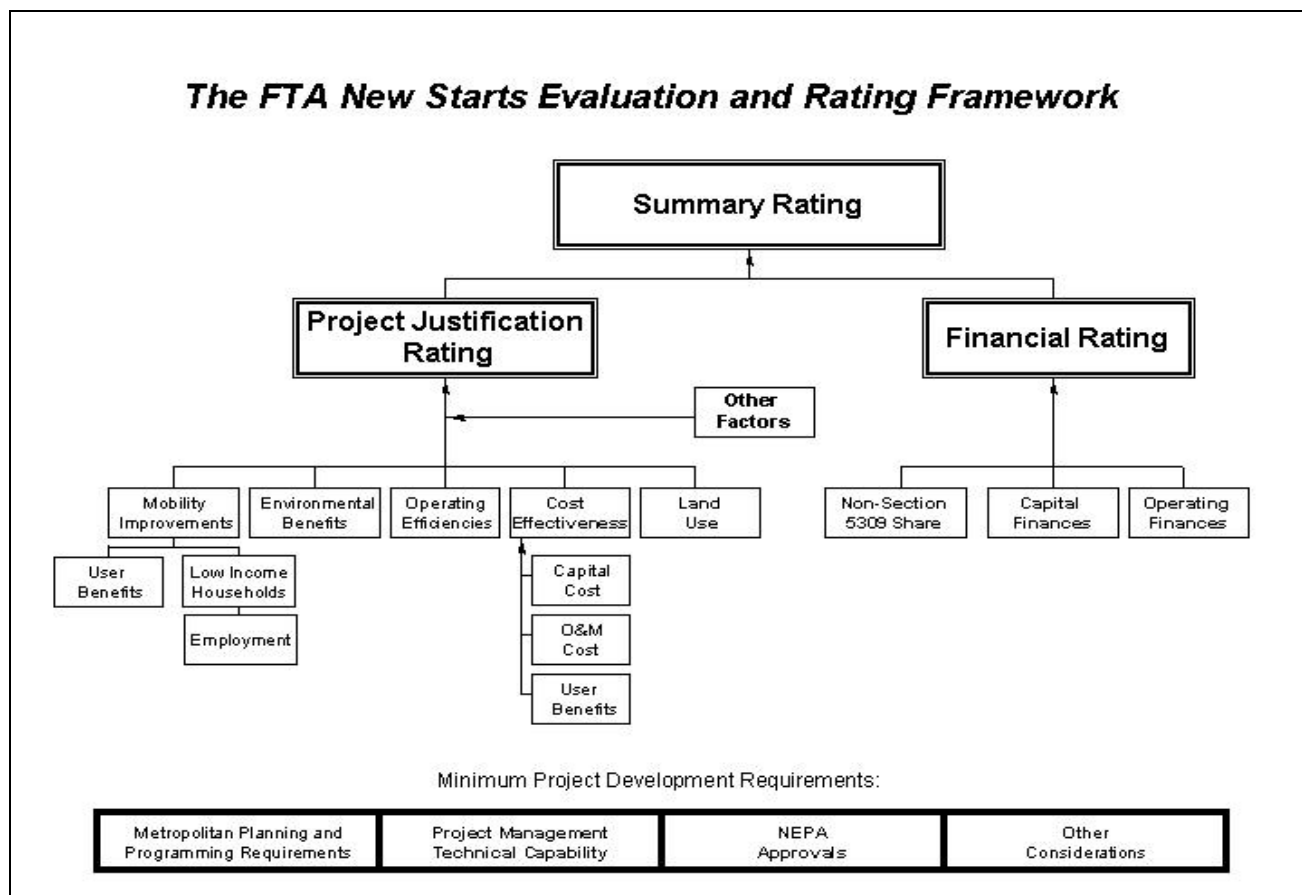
The FTA New Starts Evaluation and Rating Framework

Summary Rating

Project Justification Rating

Financial Rating

Other Factors

Mobility Improvements

Environmental Benefits

Operating Efficiencies

Cost Effectiveness

Land Use

Non-Section 5309 Share

Capital Finances

Operating Finances

User Benefits

Low Income Households

Employment

Capital Cost

O&M Cost

User Benefits

Minimum Project Development Requirements:

| Metropolitan Planning and Programming Requirements | Project Management Technical Capability | NEPA Approvals | Other Considerations |
|---|---|---|---|